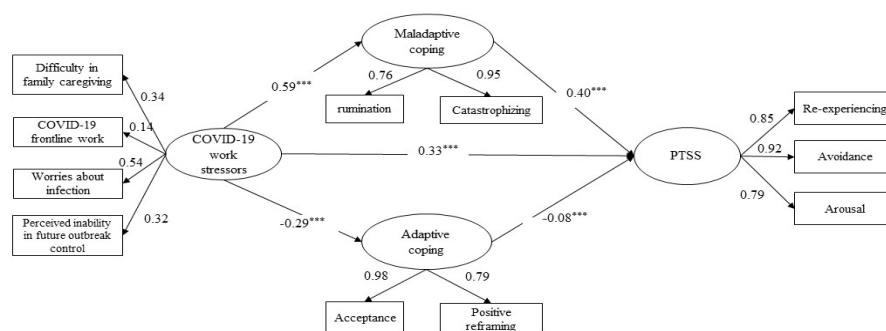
Maladaptive coping

0.59***

0.76

0.95

rumination

Catastrophizing

0.40***

Difficulty in family caregiving

0.34

COVID-19 frontline work

0.14

0.54

Worries about infection

Perceived inability in future outbreak control

0.32

COVID-19 work stressors

0.33***

PTSS

Re-experiencing

0.85

0.92

Avoidance

0.79

Arousal

-0.29***

Adaptive coping

-0.08***

0.98

0.79

Acceptance

Positive reframing